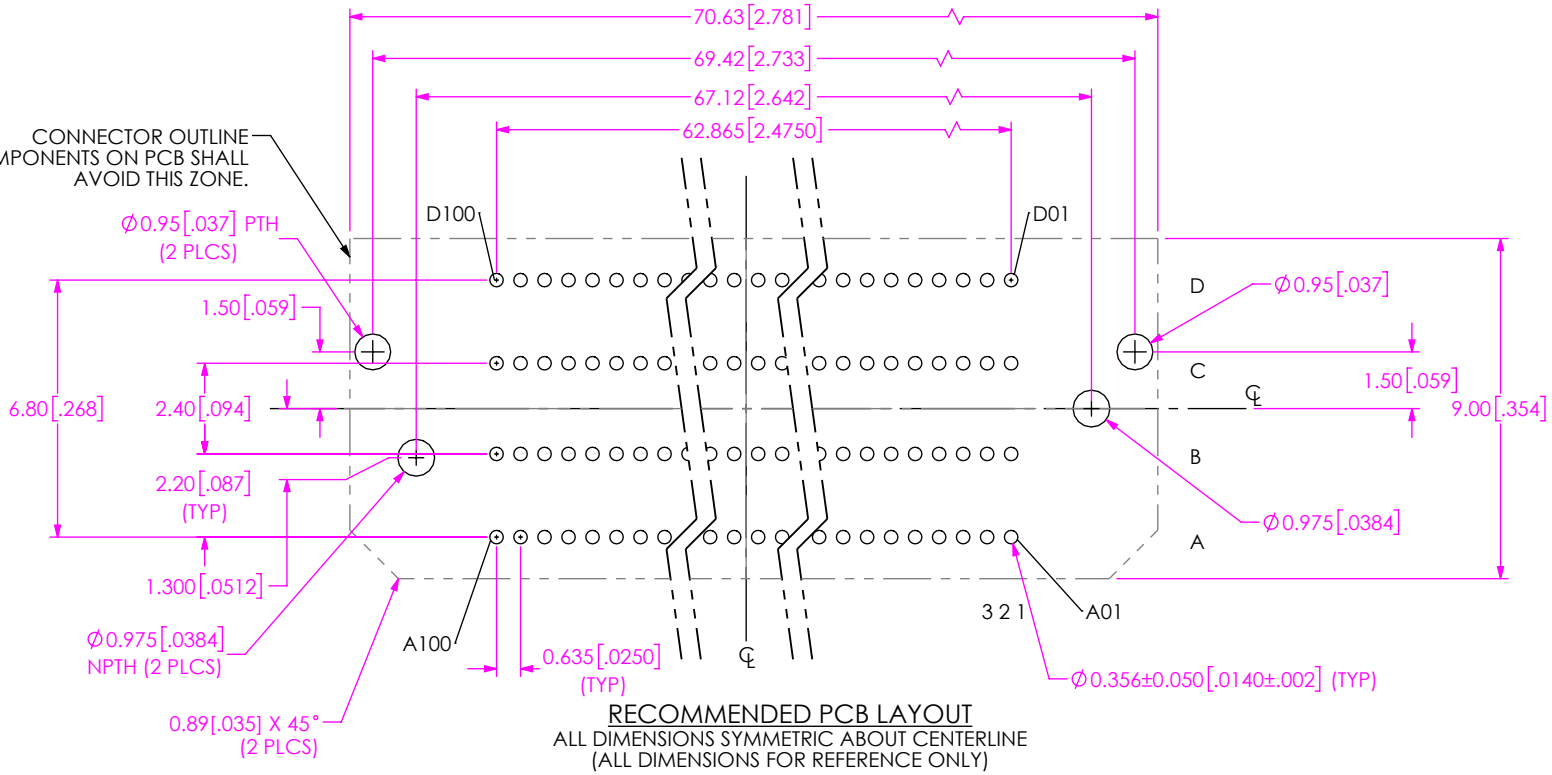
70.63[2.781]
69.42[2.733]
67.12[2.642]
62.865[2.4750]

CONNECTOR OUTLINE
MPONENTS ON PCB SHALL
AVOID THIS ZONE.

$\emptyset$0.95[.037] PTH
(2 PLCS)

D100
D01

1.50[.059]

D
$\emptyset$0.95[.037]

C
1.50[.059]
℄

6.80[.268]
2.40[.094]
9.00[.354]

B

2.20[.087]
(TYP)

$\emptyset$0.975[.0384]

A

1.300[.0512]

3 2 1
A01

$\emptyset$0.975[.0384]
NPTH (2 PLCS)

A100

0.635[.0250]
(TYP)

℄

$\emptyset$0.356±0.050[.0140±.002] (TYP)

0.89[.035] X 45°
(2 PLCS)

RECOMMENDED PCB LAYOUT
ALL DIMENSIONS SYMMETRIC ABOUT CENTERLINE
(ALL DIMENSIONS FOR REFERENCE ONLY)